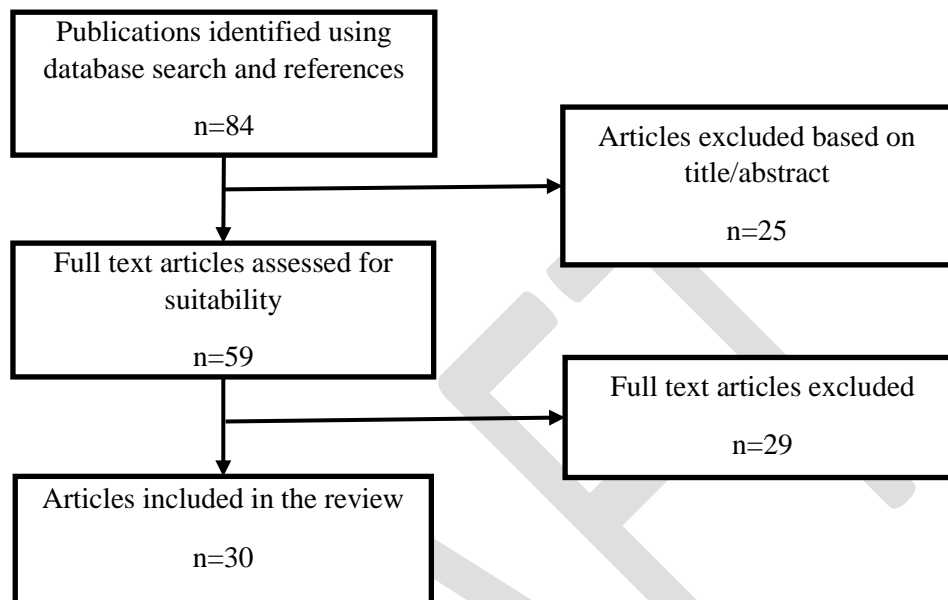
Publications identified using database search and references

n=84

Articles excluded based on title/abstract

n=25

Full text articles assessed for suitability

n=59

Full text articles excluded

n=29

Articles included in the review

n=30